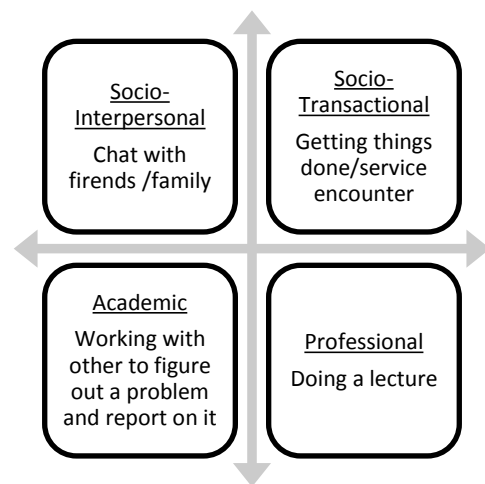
Socio-Interpersonal
Chat with firends /family

Socio-Transactional
Getting things done/service encounter

Academic
Working with other to figure out a problem and report on it

Professional
Doing a lecture